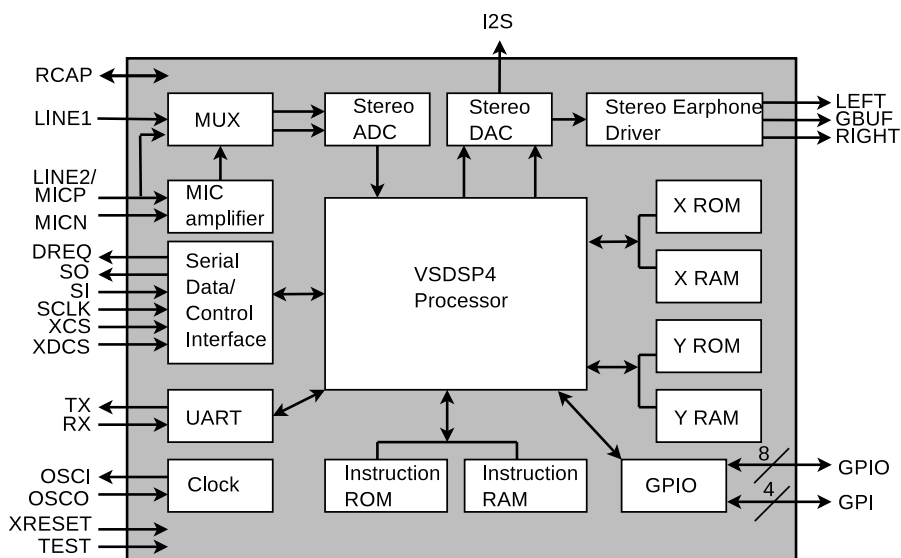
I2S

RCAP
LINE1
LINE2/
MICP
MICN
DREQ
SO
SI
SCLK
XCS
XDCS
TX
RX
OSCI
OSCO
XRESET
TEST

MUX

Stereo
ADC

Stereo
DAC

Stereo Earphone
Driver

LEFT
GBUF
RIGHT

MIC
amplifier

VSDSP4
Processor

X ROM

X RAM

Serial
Data/
Control
Interface

Y ROM

Y RAM

UART

Clock

Instruction
ROM

Instruction
RAM

GPIO

8
GPIO
4
GPI